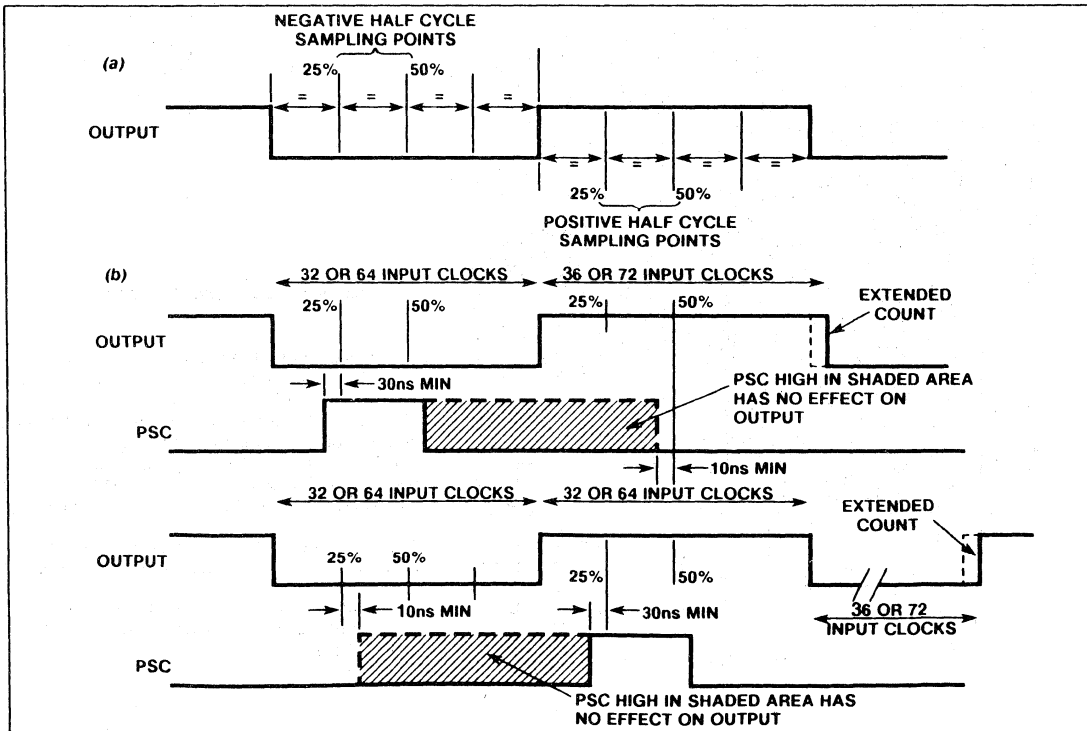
(a)

NEGATIVE HALF CYCLE SAMPLING POINTS

25%

50%

=

=

=

=

OUTPUT

=

=

=

=

25%

50%

POSITIVE HALF CYCLE SAMPLING POINTS

(b)

32 OR 64 INPUT CLOCKS

36 OR 72 INPUT CLOCKS

25%

50%

25%

50%

EXTENDED COUNT

OUTPUT

30ns MIN

PSC HIGH IN SHADED AREA HAS NO EFFECT ON OUTPUT

PSC

10ns MIN

32 OR 64 INPUT CLOCKS

32 OR 64 INPUT CLOCKS

EXTENDED COUNT

OUTPUT

25%

50%

25%

50%

10ns MIN

30ns MIN

36 OR 72 INPUT CLOCKS

PSC

PSC HIGH IN SHADED AREA HAS NO EFFECT ON OUTPUT